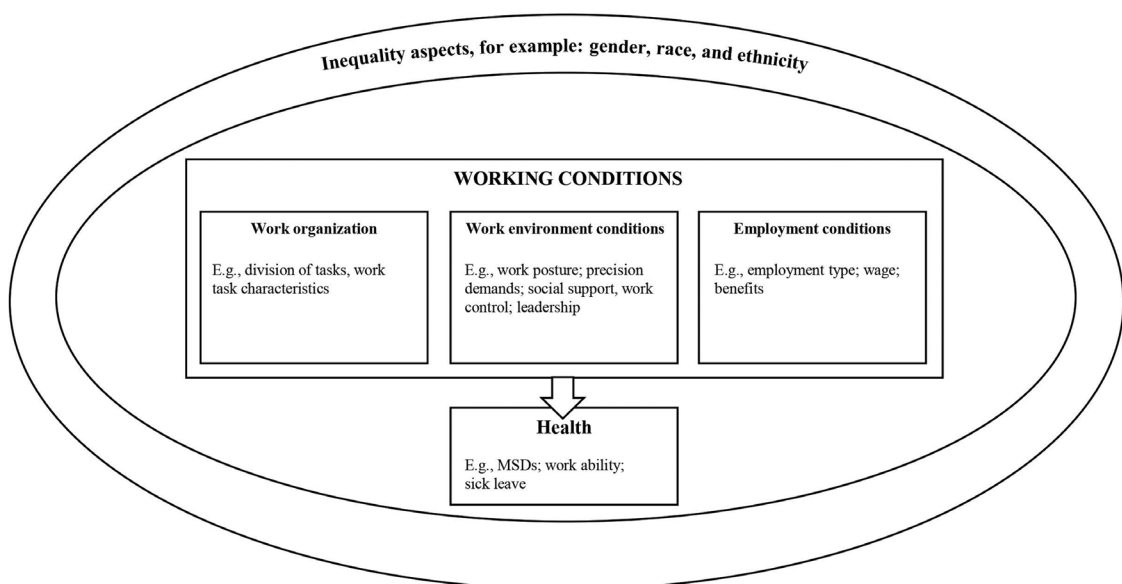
Inequality aspects, for example: gender, race, and ethnicity

WORKING CONDITIONS

Work organization

E.g., division of tasks, work task characteristics

Work environment conditions

E.g., work posture; precision demands; social support, work control; leadership

Employment conditions

E.g., employment type; wage; benefits

Health

E.g., MSDs; work ability; sick leave